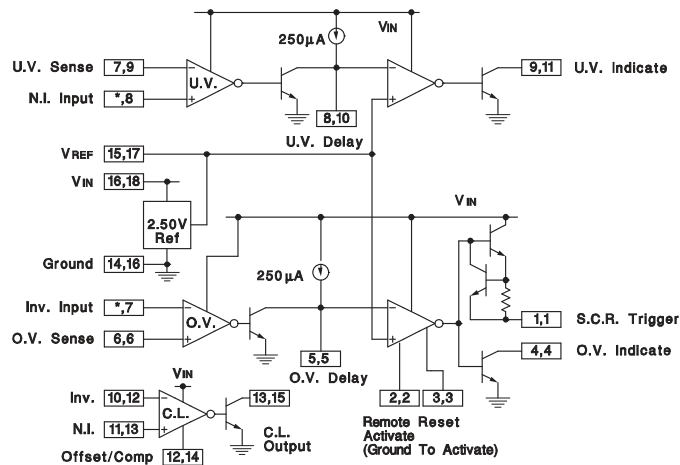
$V_{IN}$

250µA

U.V. Sense 7,9

U.V.

N.I. Input *,8

9,11 U.V. Indicate

8,10

U.V. Delay

$V_{REF}$ 15,17

$V_{IN}$ 16,18

$V_{IN}$

2.50V Ref

Ground 14,16

250µA

Inv. Input *,7

O.V.

O.V. Sense 6,6

1,1 S.C.R. Trigger

4,4 O.V. Indicate

5,5

O.V. Delay

$V_{IN}$

Inv. 10,12

C.L.

13,15

N.I. 11,13

C.L. Output

Offset/Comp 12,14

2,2

3,3

Remote Reset Activate (Ground To Activate)